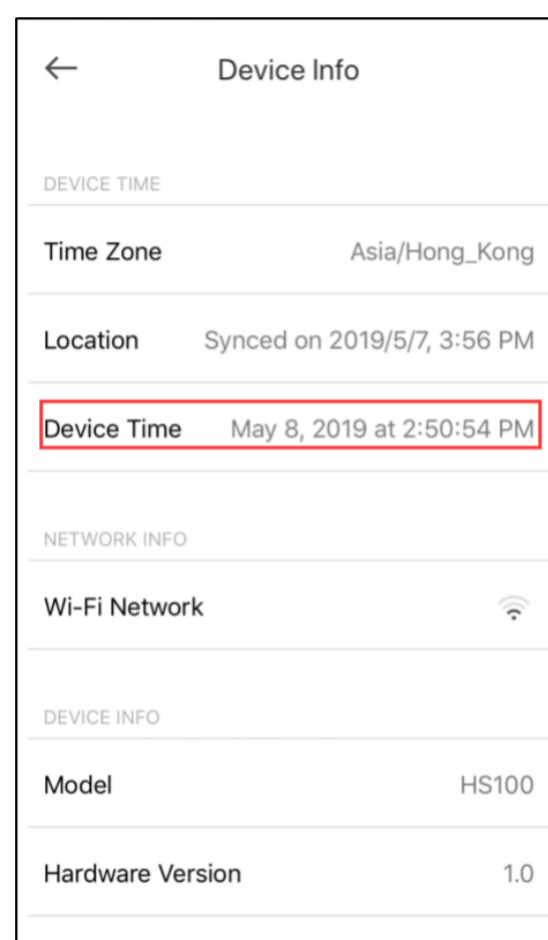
← Device Info

DEVICE TIME

Time Zone Asia/Hong_Kong

Location Synced on 2019/5/7, 3:56 PM

Device Time May 8, 2019 at 2:50:54 PM

NETWORK INFO

Wi-Fi Network

DEVICE INFO

Model HS100

Hardware Version 1.0